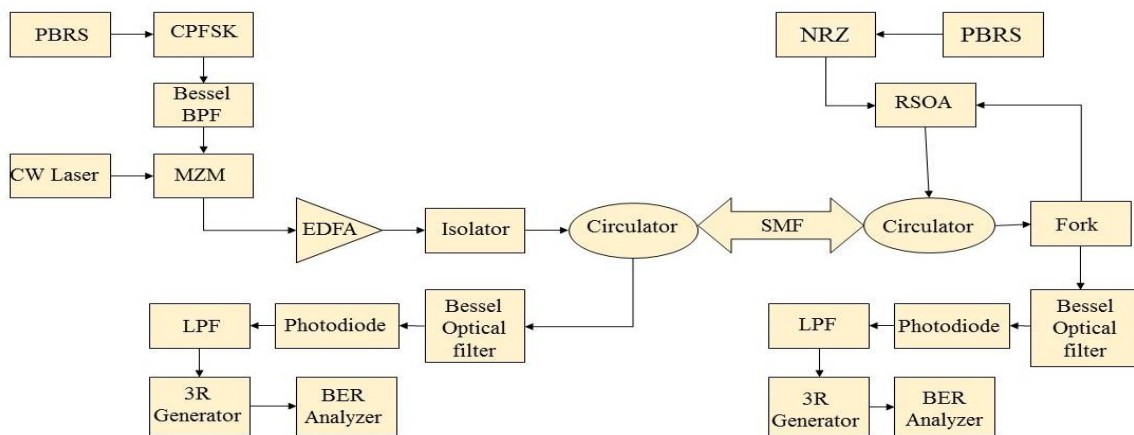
PBRS

CPFSK

Bessel BPF

CW Laser

MZM

EDFA

Isolator

Circulator

SMF

Circulator

NRZ

PBRS

RSOA

Fork

Bessel Optical filter

Photodiode

LPF

3R Generator

BER Analyzer

Bessel Optical filter

Photodiode

LPF

3R Generator

BER Analyzer